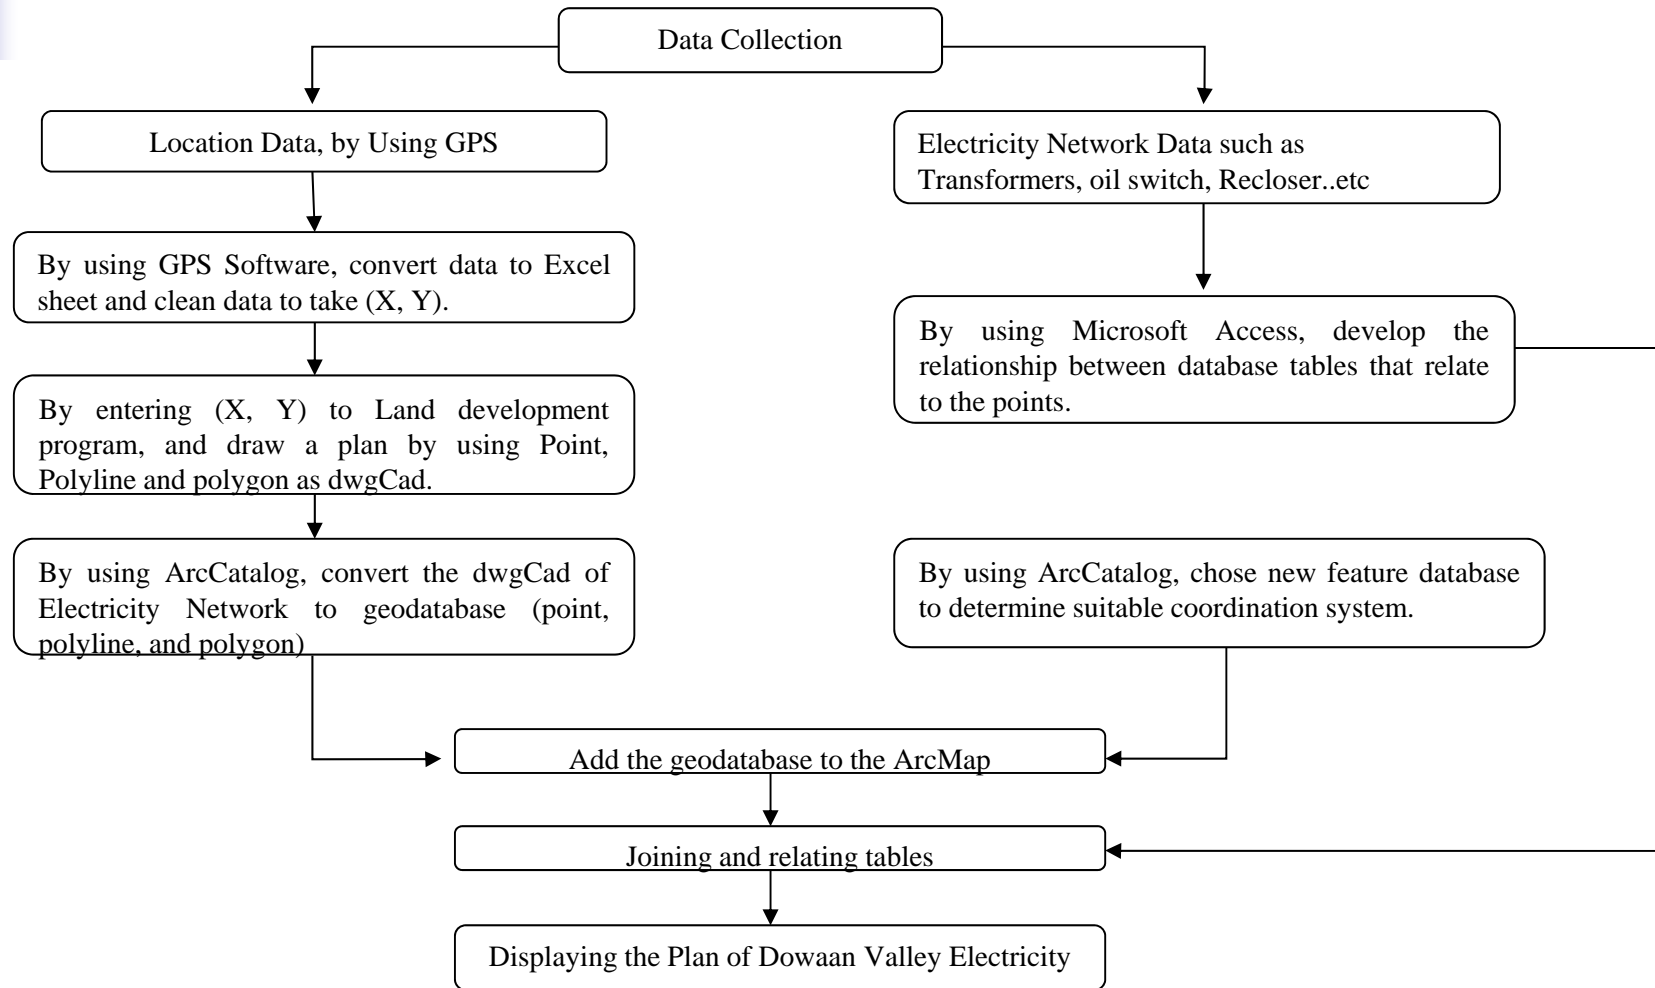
Data Collection

Location Data, by Using GPS

By using GPS Software, convert data to Excel sheet and clean data to take (X, Y).

By entering (X, Y) to Land development program, and draw a plan by using Point, Polyline and polygon as dwgCad.

By using ArcCatalog, convert the dwgCad of Electricity Network to geodatabase (point, polyline, and polygon)

Electricity Network Data such as Transformers, oil switch, Recloser..etc

By using Microsoft Access, develop the relationship between database tables that relate to the points.

By using ArcCatalog, chose new feature database to determine suitable coordination system.

Add the geodatabase to the ArcMap

Joining and relating tables

Displaying the Plan of Dowaan Valley Electricity